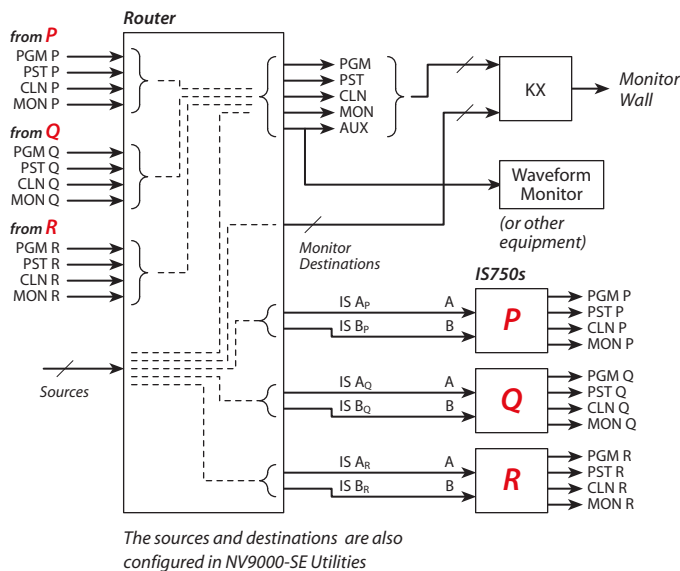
Router

from P
PGM P
PST P
CLN P
MON P

from Q
PGM Q
PST Q
CLN Q
MON Q

from R
PGM R
PST R
CLN R
MON R

Sources

PGM
PST
CLN
MON
AUX

KX

Monitor Wall

Waveform Monitor

(or other equipment)

Monitor Destinations

IS750s

IS $A_P$
IS $B_P$
A
B
P
PGM P
PST P
CLN P
MON P

IS $A_Q$
IS $B_Q$
A
B
Q
PGM Q
PST Q
CLN Q
MON Q

IS $A_R$
IS $B_R$
A
B
R
PGM R
PST R
CLN R
MON R

The sources and destinations are also configured in NV9000-SE Utilities